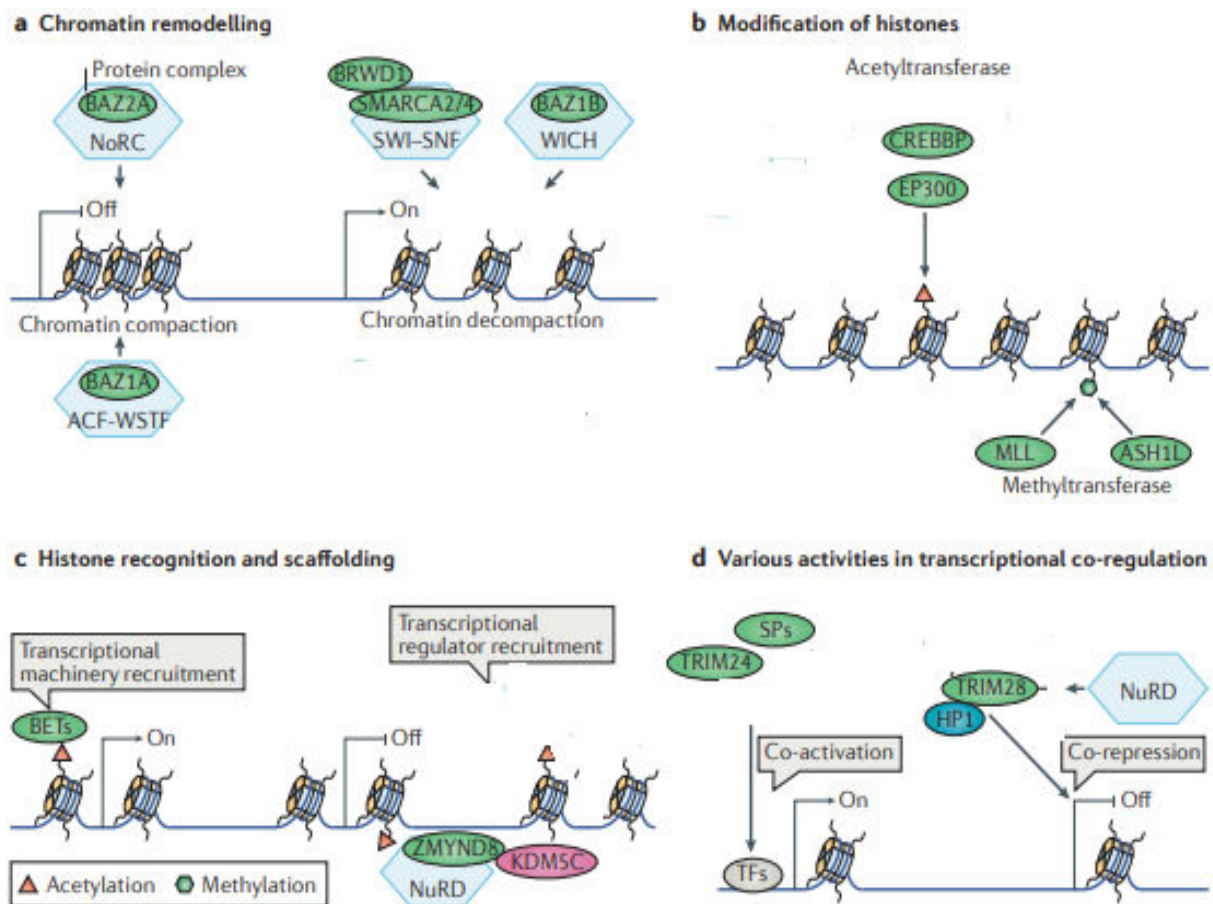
a Chromatin remodelling

Protein complex

BAZ2A

NoRC

BRWD1

SMARCA2/4

SWI–SNF

BAZ1B

WICH

Off

On

Chromatin compaction

Chromatin decompaction

BAZ1A

ACF-WSTF

b Modification of histones

Acetyltransferase

CREBBP

EP300

MLL

ASH1L

Methyltransferase

c Histone recognition and scaffolding

Transcriptional machinery recruitment

Transcriptional regulator recruitment

BETs

On

Off

ZMYND8

KDM5C

NuRD

Acetylation Methylation

d Various activities in transcriptional co-regulation

SPs

TRIM24

TRIM28

NuRD

HP1

Co-activation

Co-repression

On

Off

TFs